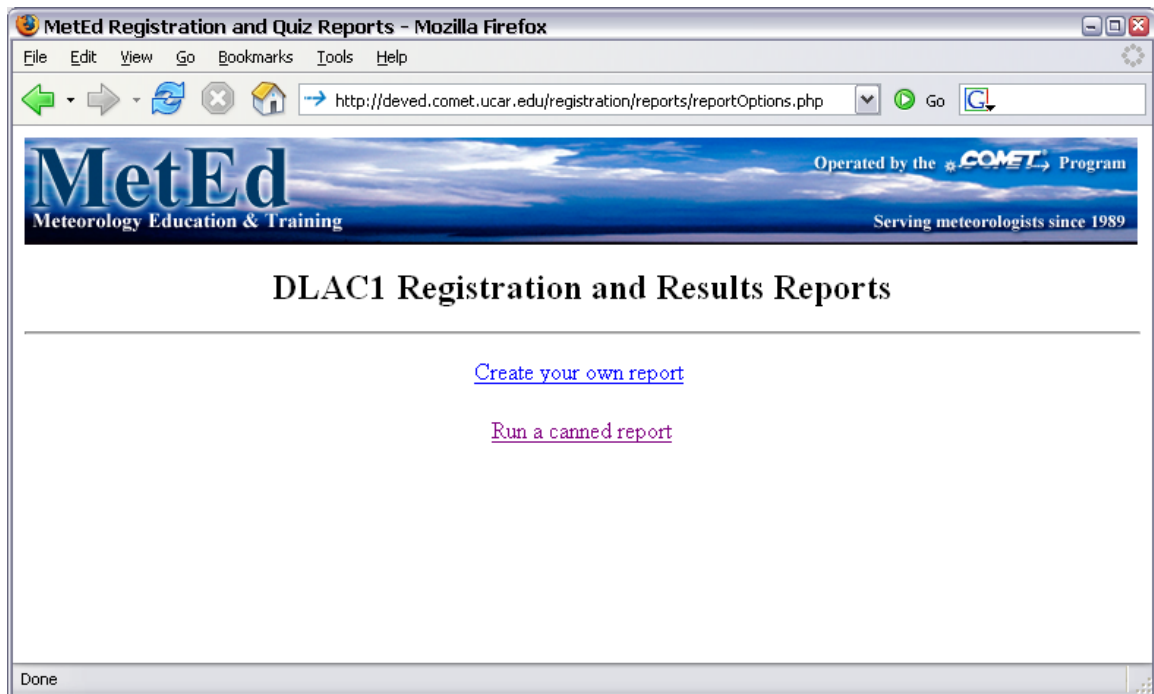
MetEd Registration and Quiz Reports - Mozilla Firefox

File Edit View Go Bookmarks Tools Help

http://deved.comet.ucar.edu/registration/reports/reportOptions.php

Go

MetEd
Meteorology Education & Training

Operated by the COMET Program

Serving meteorologists since 1989

DLAC1 Registration and Results Reports

Create your own report

Run a canned report

Done